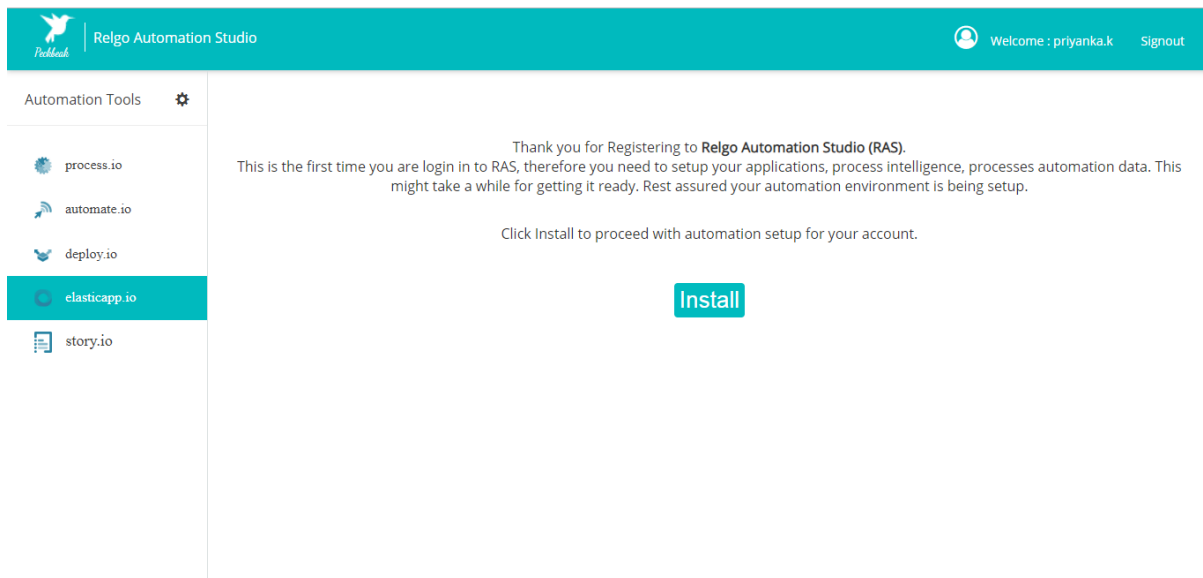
Peckbeak

Relgo Automation Studio

Welcome : priyanka.k

Signout

Automation Tools

process.io

automate.io

deploy.io

elasticapp.io

story.io

Thank you for Registering to **Relgo Automation Studio (RAS)**.
This is the first time you are login in to RAS, therefore you need to setup your applications, process intelligence, processes automation data. This might take a while for getting it ready. Rest assured your automation environment is being setup.

Click Install to proceed with automation setup for your account.

Install